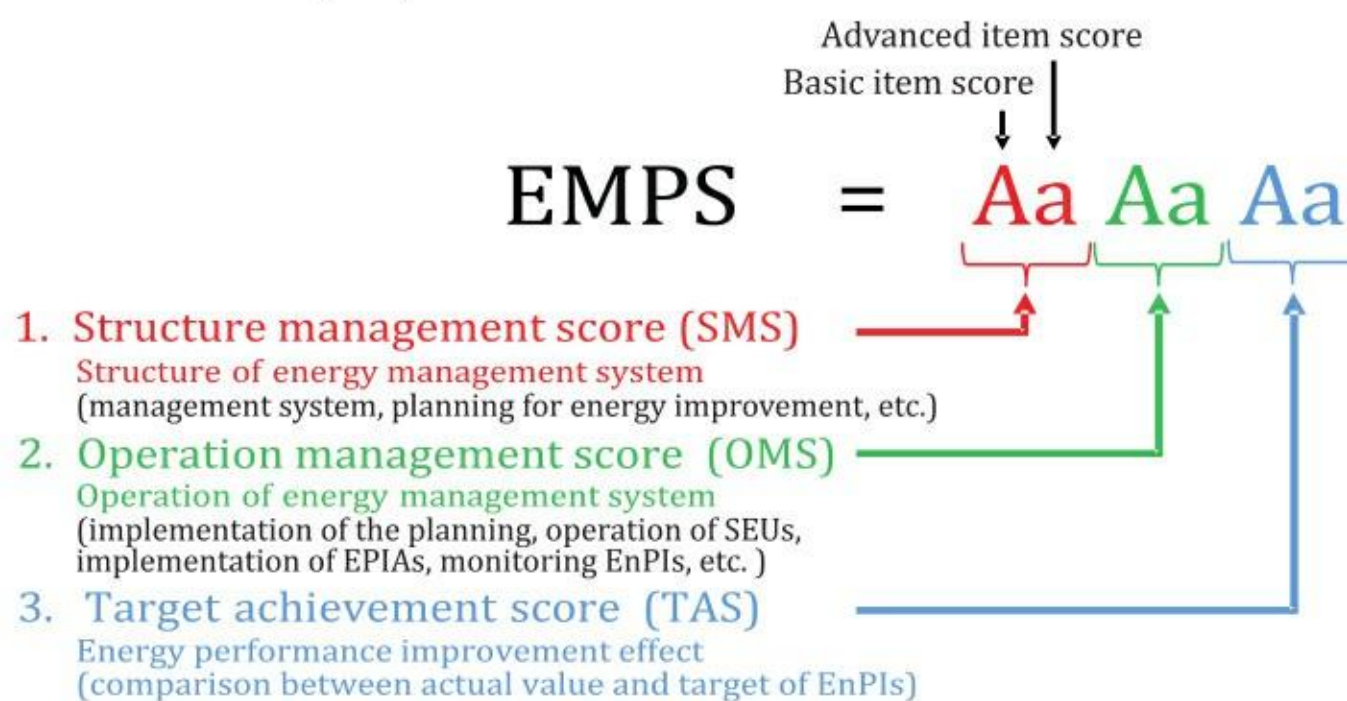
Advanced item score
Basic item score

EMPS = Aa Aa Aa

1. Structure management score (SMS)
Structure of energy management system
(management system, planning for energy improvement, etc.)

2. Operation management score (OMS)
Operation of energy management system
(implementation of the planning, operation of SEUs, implementation of EPIAs, monitoring EnPIs, etc. )

3. Target achievement score (TAS)
Energy performance improvement effect
(comparison between actual value and target of EnPIs)